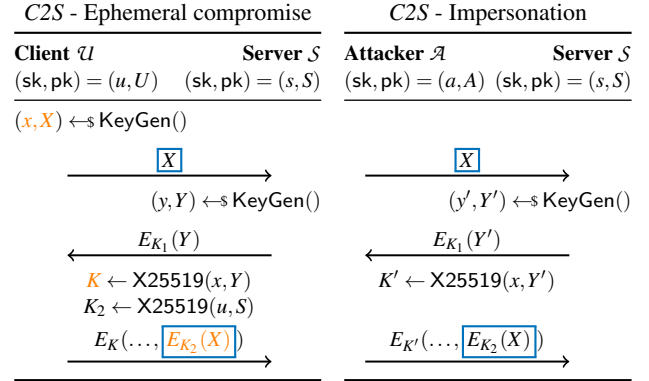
*C2S* - Ephemeral compromise

**Client** $\mathcal{U}$ **Server** $\mathcal{S}$

$(\mathsf{sk},\mathsf{pk}) = (u,U)$ $(\mathsf{sk},\mathsf{pk}) = (s,S)$

$(x,X) \leftarrow\!\$\ \mathsf{KeyGen}()$

$\boxed{X}$

$(y,Y) \leftarrow\!\$\ \mathsf{KeyGen}()$

$E_{K_1}(Y)$

$K \leftarrow \mathsf{X25519}(x,Y)$

$K_2 \leftarrow \mathsf{X25519}(u,S)$

$E_K(\ldots, \boxed{E_{K_2}(X)})$

*C2S* - Impersonation

**Attacker** $\mathcal{A}$ **Server** $\mathcal{S}$

$(\mathsf{sk},\mathsf{pk}) = (a,A)$ $(\mathsf{sk},\mathsf{pk}) = (s,S)$

$\boxed{X}$

$(y',Y') \leftarrow\!\$\ \mathsf{KeyGen}()$

$E_{K_1}(Y')$

$K' \leftarrow \mathsf{X25519}(x,Y')$

$E_{K'}(\ldots, \boxed{E_{K_2}(X)})$